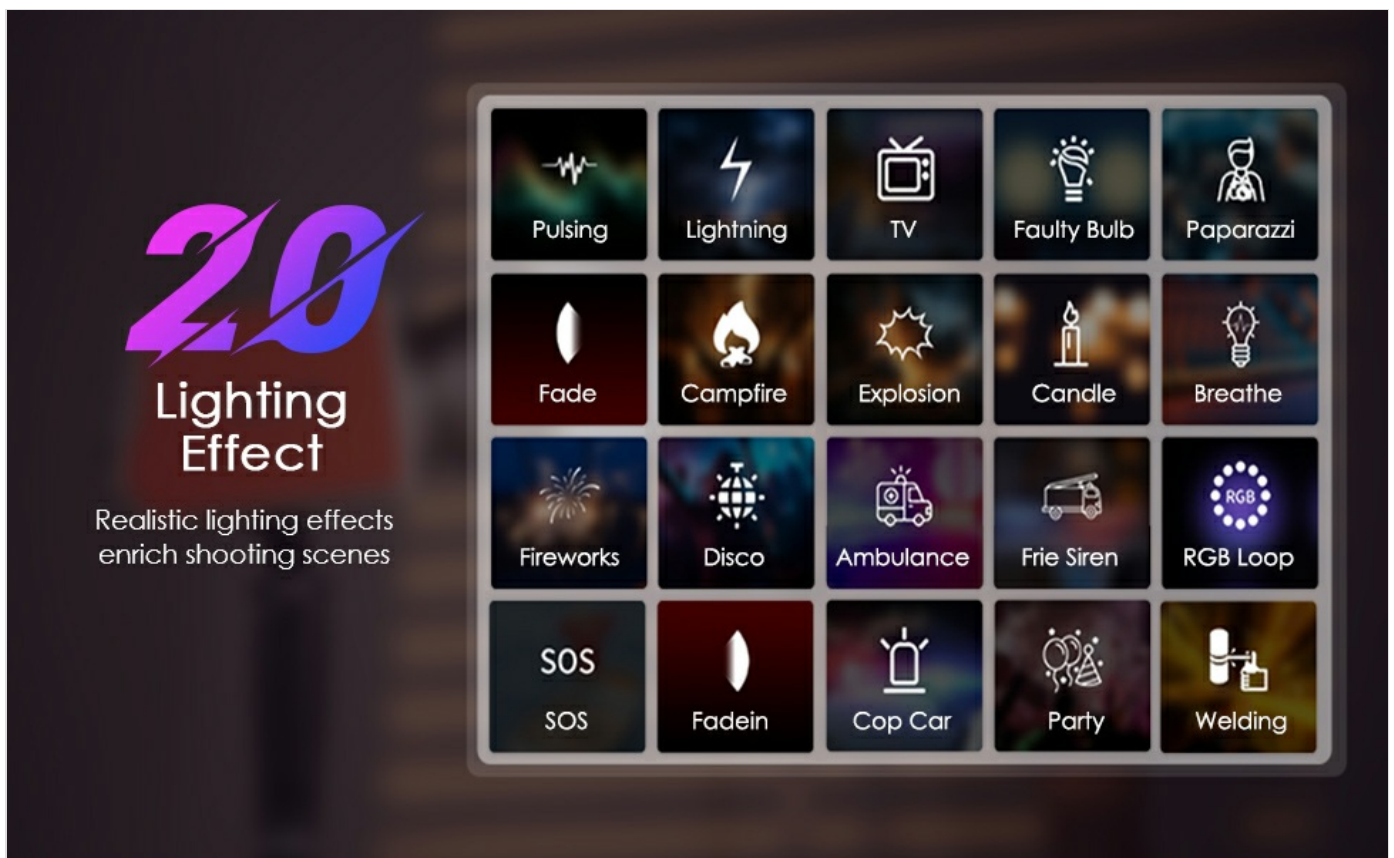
20

Lighting Effect

Realistic lighting effects enrich shooting scenes

Pulsing
Lightning
TV
Faulty Bulb
Paparazzi
Fade
Campfire
Explosion
Candle
Breathe
Fireworks
Disco
Ambulance
Frie Siren
RGB
RGB Loop
SOS
SOS
Fadein
Cop Car
Party
Welding